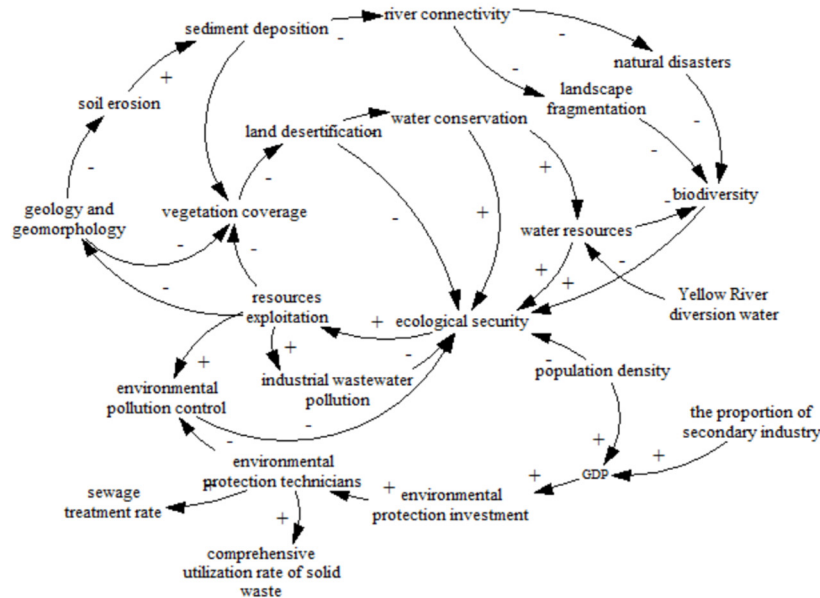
sediment deposition
-
river connectivity
-
natural disasters
+
soil erosion
-
landscape fragmentation
land desertification
water conservation
-
-
+
-
geology and geomorphology
vegetation coverage
biodiversity
-
+
-
water resources
-
-
-
+
+
resources exploitation
+
ecological security
Yellow River diversion water
+
+
-
environmental pollution control
industrial wastewater pollution
-
population density
-
the proportion of secondary industry
-
+
environmental protection technicians
+
GDP
+
sewage treatment rate
+
environmental protection investment
+
comprehensive utilization rate of solid waste